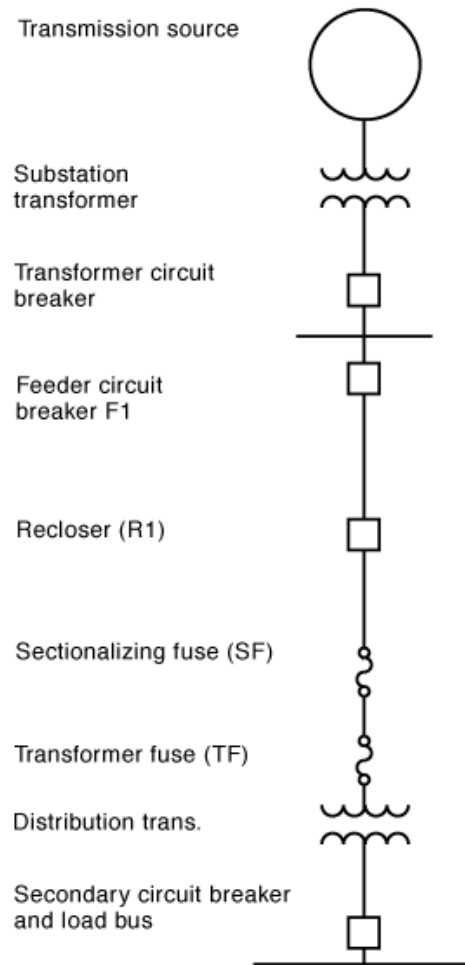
Transmission source

Substation transformer

Transformer circuit breaker

Feeder circuit breaker F1

Recloser (R1)

Sectionalizing fuse (SF)

Transformer fuse (TF)

Distribution trans.

Secondary circuit breaker and load bus